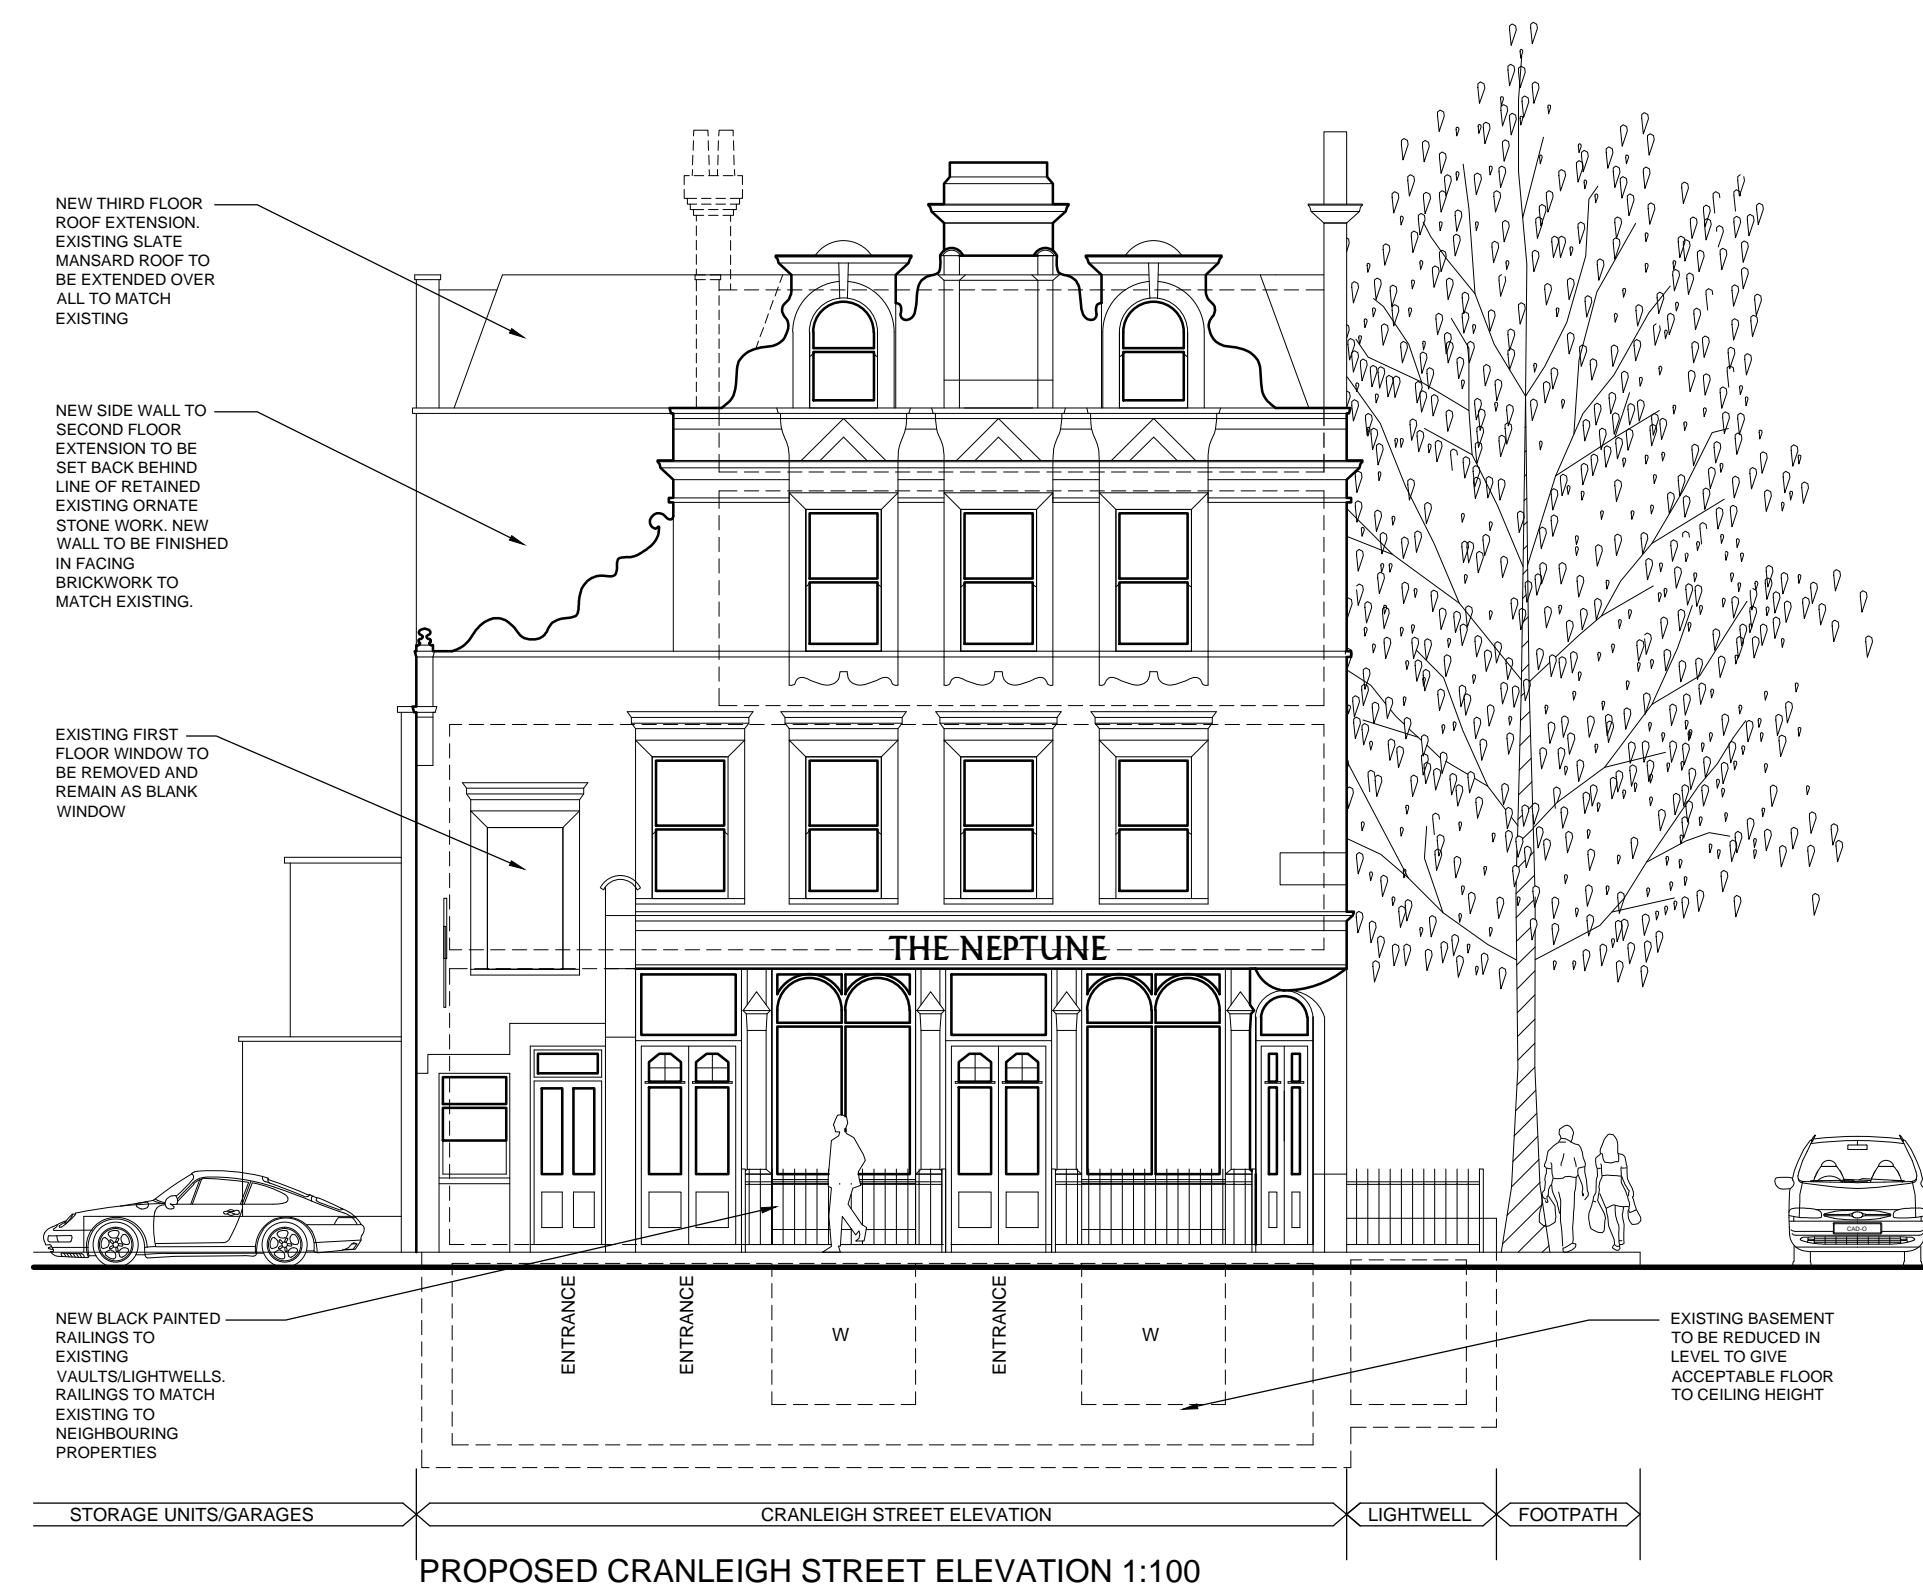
NEW THIRD FLOOR ROOF EXTENSION. EXISTING SLATE MANSARD ROOF TO BE EXTENDED OVER ALL TO MATCH EXISTING

NEW SIDE WALL TO SECOND FLOOR EXTENSION TO BE SET BACK BEHIND LINE OF RETAINED EXISTING ORNATE STONE WORK. NEW WALL TO BE FINISHED IN FACING BRICKWORK TO MATCH EXISTING.

EXISTING FIRST FLOOR WINDOW TO BE REMOVED AND REMAIN AS BLANK WINDOW

THE NEPTUNE

CAD-O

NEW BLACK PAINTED RAILINGS TO EXISTING VAULTS/LIGHTWELLS. RAILINGS TO MATCH EXISTING TO NEIGHBOURING PROPERTIES

ENTRANCE

ENTRANCE

W

ENTRANCE

W

EXISTING BASEMENT TO BE REDUCED IN LEVEL TO GIVE ACCEPTABLE FLOOR TO CEILING HEIGHT

STORAGE UNITS/GARAGES

CRANLEIGH STREET ELEVATION

LIGHTWELL

FOOTPATH

PROPOSED CRANLEIGH STREET ELEVATION 1:100